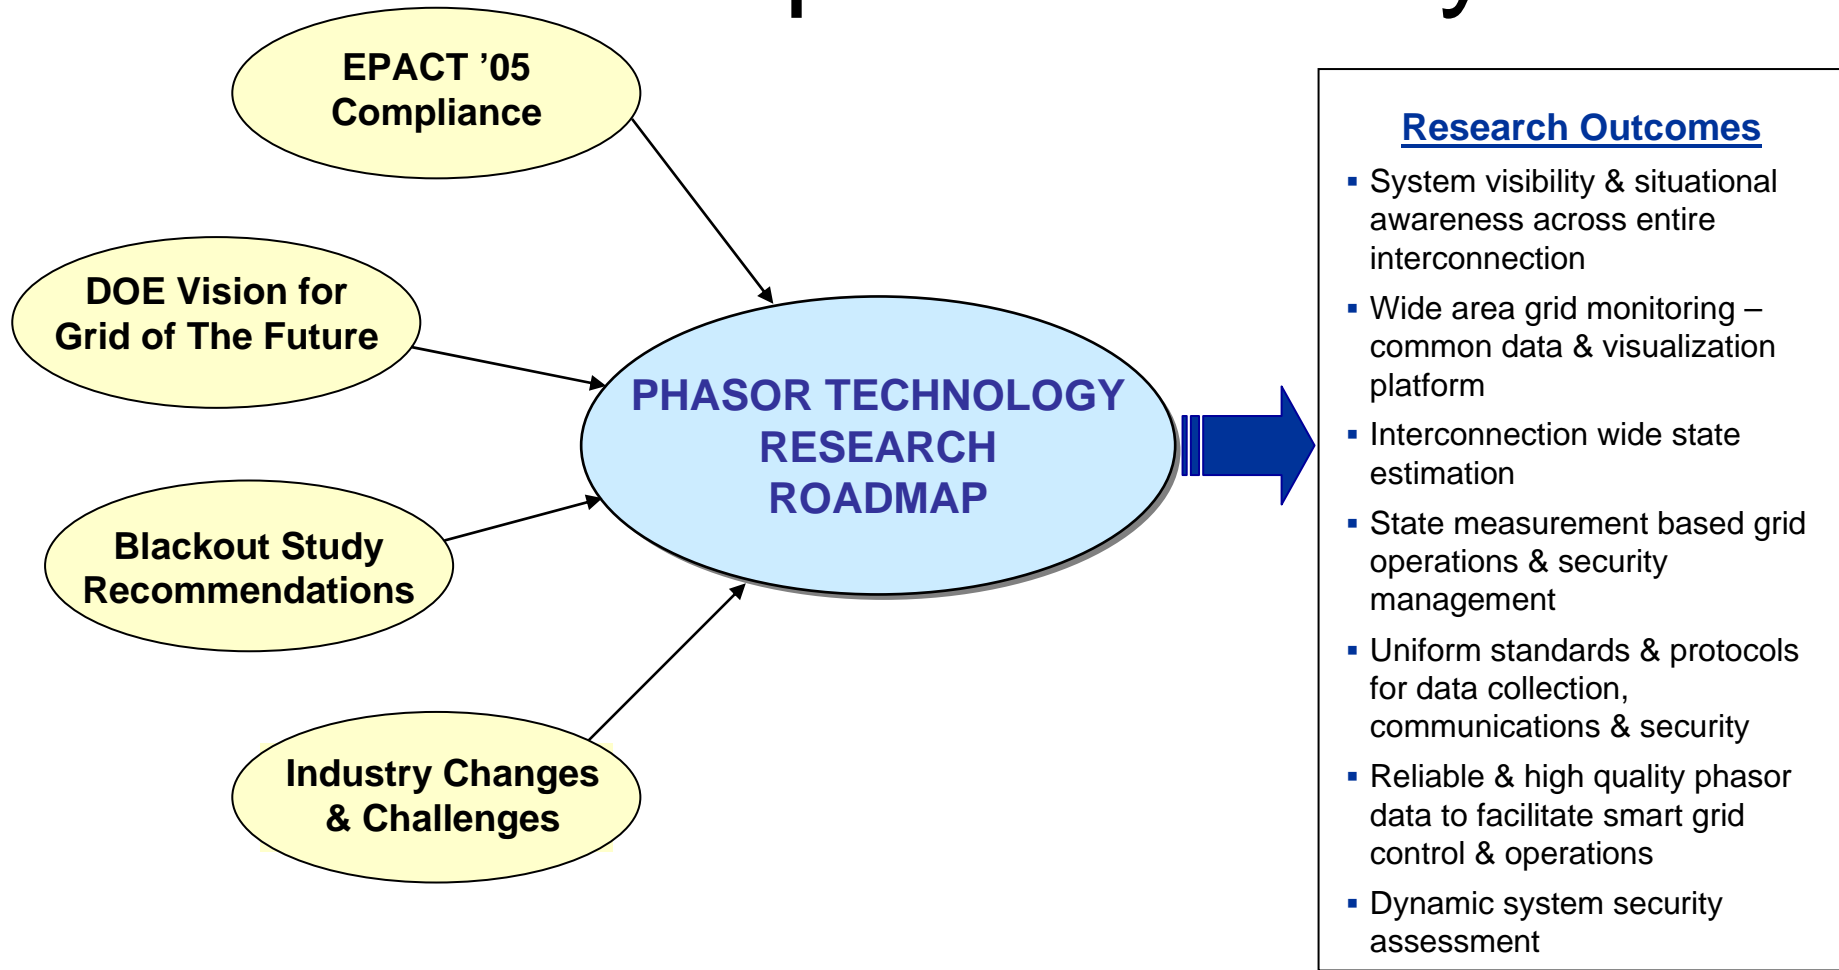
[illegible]

EPACT ’05 Compliance

DOE Vision for Grid of The Future

Blackout Study Recommendations

Industry Changes & Challenges

PHASOR TECHNOLOGY RESEARCH ROADMAP

Research Outcomes

- System visibility & situational awareness across entire interconnection
- Wide area grid monitoring – common data & visualization platform
- Interconnection wide state estimation
- State measurement based grid operations & security management
- Uniform standards & protocols for data collection, communications & security
- Reliable & high quality phasor data to facilitate smart grid control & operations
- Dynamic system security assessment